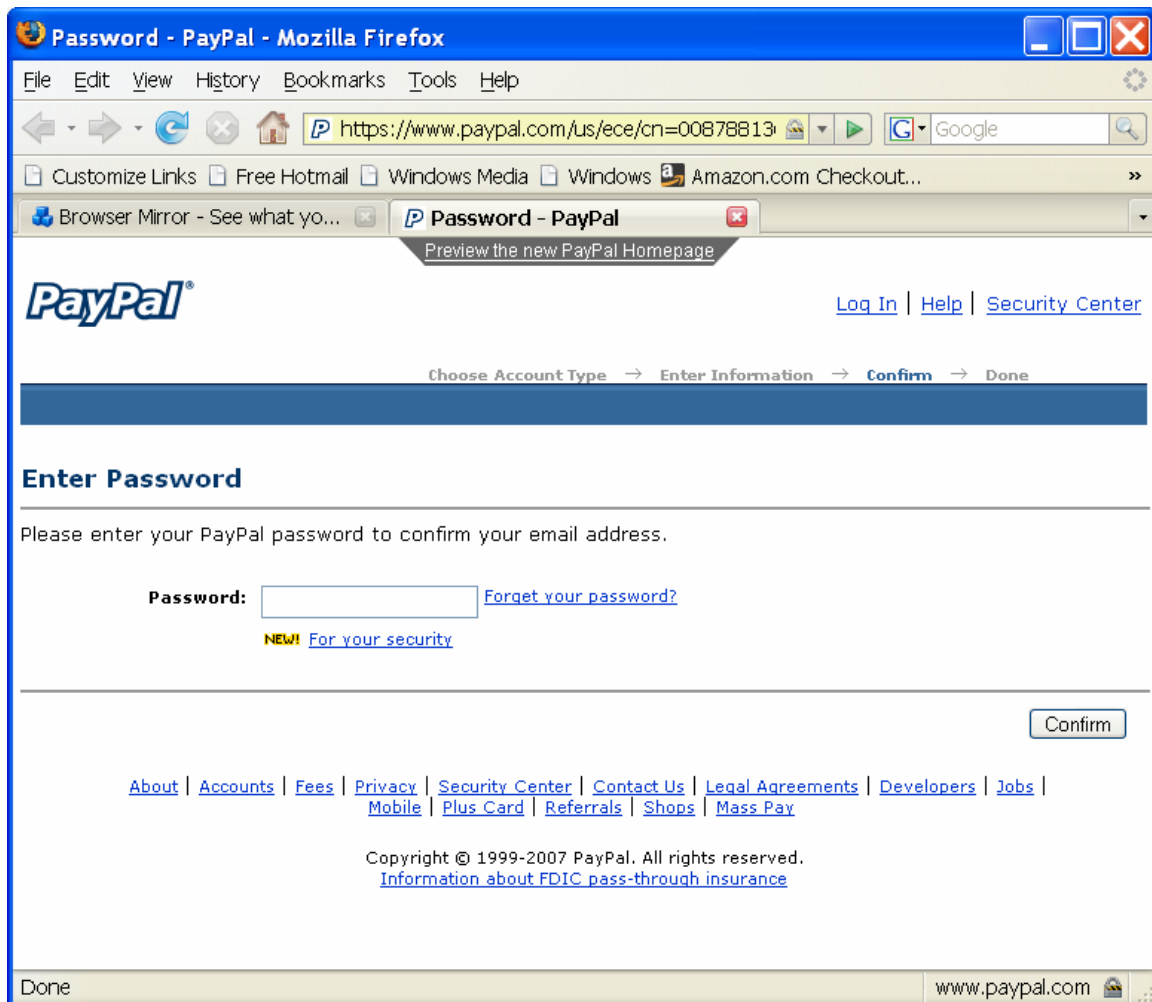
Password - PayPal - Mozilla Firefox

File Edit View History Bookmarks Tools Help

https://www.paypal.com/us/ece/cn=00878813

Google

Customize Links Free Hotmail Windows Media Windows Amazon.com Checkout...

Browser Mirror - See what yo...

Password - PayPal

Preview the new PayPal Homepage

PayPal®

Log In | Help | Security Center

Choose Account Type → Enter Information → Confirm → Done

Enter Password

Please enter your PayPal password to confirm your email address.

Password: Forget your password?

NEW! For your security

Confirm

About | Accounts | Fees | Privacy | Security Center | Contact Us | Legal Agreements | Developers | Jobs | Mobile | Plus Card | Referrals | Shops | Mass Pay

Copyright © 1999-2007 PayPal. All rights reserved.
Information about FDIC pass-through insurance

Done

www.paypal.com